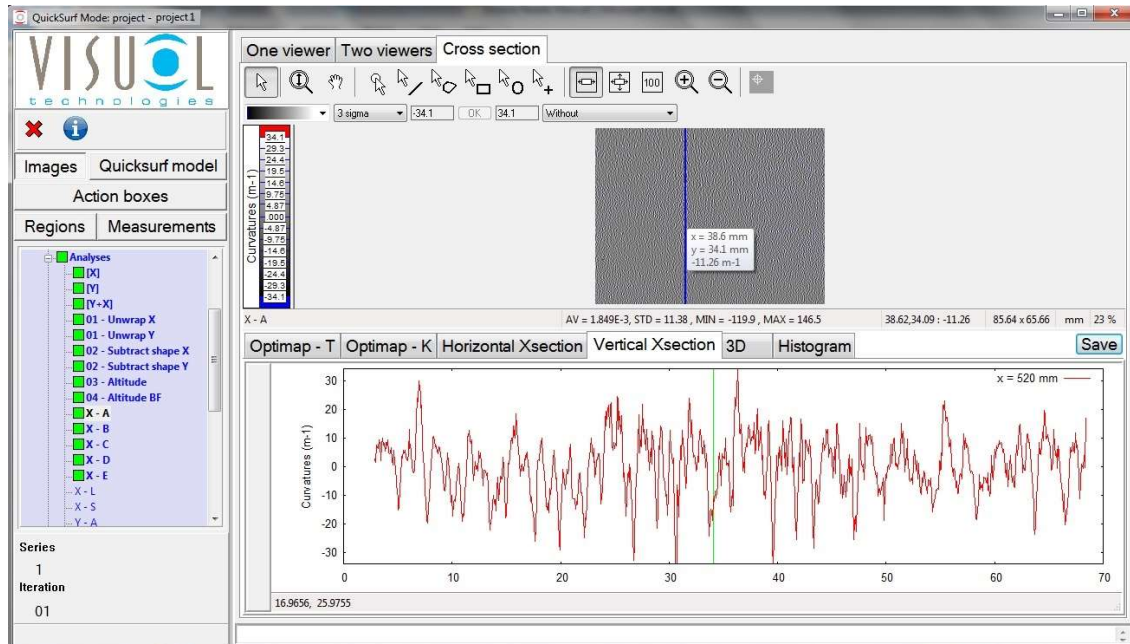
QuickSurf Mode: project - project1

VISUOL technologies

Images | Quicksurf model
Action boxes
Regions | Measurements

Analyses
[X]
[Y]
[Y+X]
01 - Unwrap X
01 - Unwrap Y
02 - Subtract shape X
02 - Subtract shape Y
03 - Altitude
04 - Altitude BF
X - A
X - B
X - C
X - D
X - E
X - L
X - S
Y - A

Series
1
Iteration
01

One viewer | Two viewers | Cross section

100

3 sigma | -34.1 | OK | 34.1 | Without

Curvatures (m-1)
34.1
29.3
24.4
19.5
14.6
9.75
4.87
.000
-4.87
-9.75
-14.6
-19.5
-24.4
-29.3
-34.1

x = 38.6 mm
y = 34.1 mm
-11.26 m-1

X - A
AV = 1.849E-3, STD = 11.38 , MIN = -119.9 , MAX = 146.5
38.62,34.09 : -11.26
85.64 x 65.66 mm 23 %

Optimap - T | Optimap - K | Horizontal Xsection | Vertical Xsection | 3D | Histogram | Save

x = 520 mm
Curvatures (m-1)
30
20
10
0
-10
-20
-30
0 10 20 30 40 50 60 70

16.9656, 25.9755